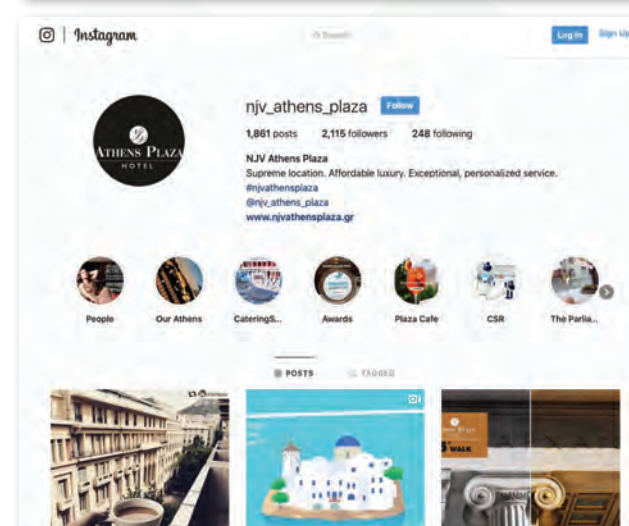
Instagram

Search

Log In Sign Up

ATHENS PLAZA HOTEL

njv_athens_plaza Follow

1,861 posts 2,115 followers 248 following

NJV Athens Plaza
Supreme location. Affordable luxury. Exceptional, personalized service.
#njvathensplaza
@njv_athens_plaza
www.njvathensplaza.gr

People
Our Athens
CateringS...
Awards
Plaza Cafe
CSR
The Parlia...

POSTS
TAGGED

WALK